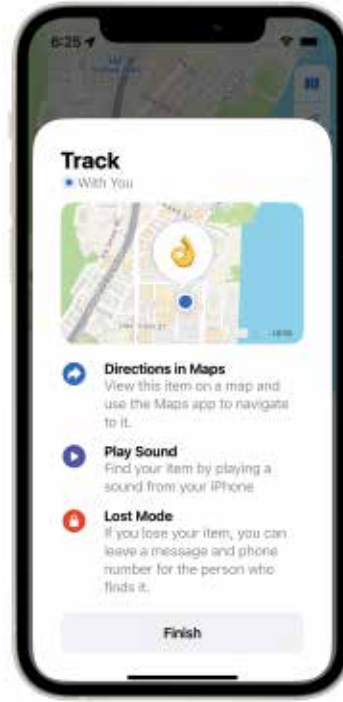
6:25

Track
With You

Directions in Maps
View this item on a map and use the Maps app to navigate to it.

Play Sound
Find your item by playing a sound from your iPhone

Lost Mode
If you lose your item, you can leave a message and phone number for the person who finds it.

Finish